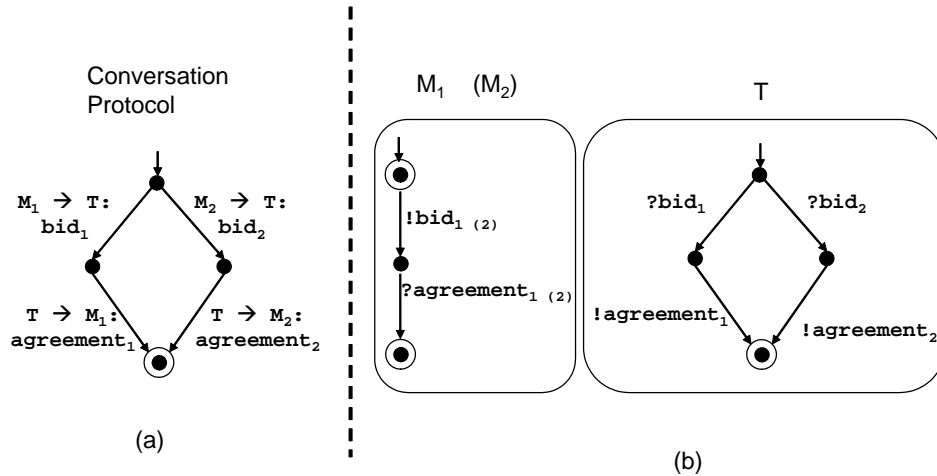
Conversation Protocol

$M_1 \rightarrow T$: $bid_1$

$M_2 \rightarrow T$: $bid_2$

$T \rightarrow M_1$: $agreement_1$

$T \rightarrow M_2$: $agreement_2$

(a)

$M_1$ $(M_2)$

$!bid_{1\ (2)}$

$?agreement_{1\ (2)}$

T

$?bid_1$

$?bid_2$

$!agreement_1$

$!agreement_2$

(b)